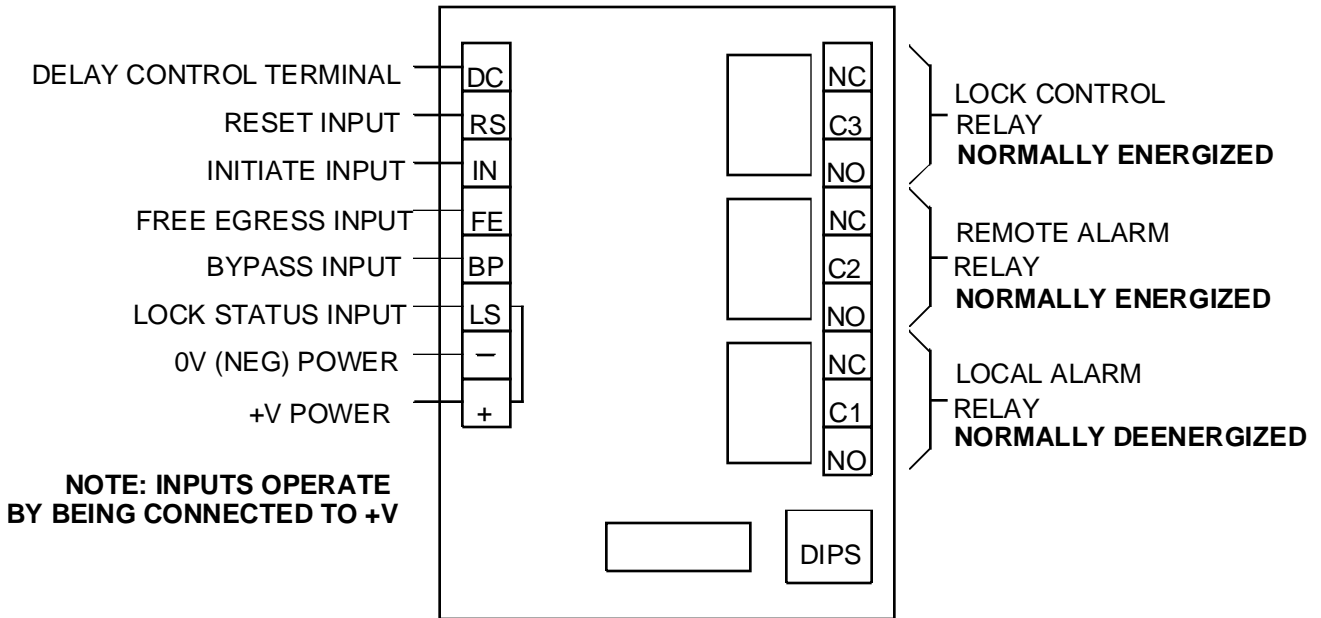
DELAY CONTROL TERMINAL
RESET INPUT
INITIATE INPUT
FREE EGRESS INPUT
BYPASS INPUT
LOCK STATUS INPUT
0V (NEG) POWER
+V POWER

DC
RS
IN
FE
BP
LS
–
+

NOTE: INPUTS OPERATE BY BEING CONNECTED TO +V

NC
C3
NO
NC
C2
NO
NC
C1
NO

LOCK CONTROL RELAY
**NORMALLY ENERGIZED**

REMOTE ALARM RELAY
**NORMALLY ENERGIZED**

LOCAL ALARM RELAY
**NORMALLY DEENERGIZED**

DIPS